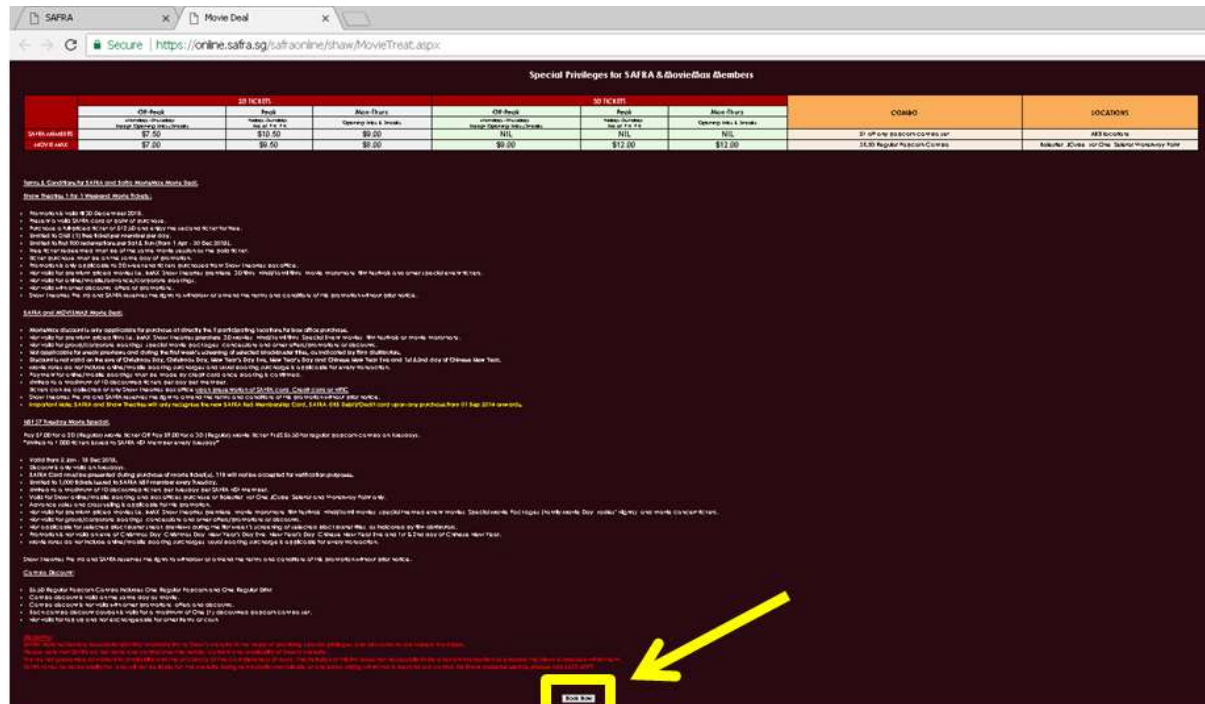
SAFRA | Movie Deal

Secure | https://online.safra.sg/safraonline/shaw/MovieTreat.aspx

Special Privileges for SAFRA & MovieMax Members

| | 10 TICKETS | | | 50 TICKETS | | | COMBO | LOCATIONS |
|---|---|---|---|---|---|---|---|---|
| | Off-Peak | Peak | Mon-Thurs | Off-Peak | Peak | Mon-Thurs | | |
| SAFRA MEMBERS | $7.50 | $10.50 | $9.00 | NIL | NIL | NIL | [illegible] | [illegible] |
| MOVIE MAX | $7.00 | $9.50 | $8.00 | $9.00 | $12.00 | $12.00 | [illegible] | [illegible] |

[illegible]

SAFRA and MOVIEMAX Movie Deal:

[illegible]

Important Note: SAFRA and Shaw Theatres will only recognise the new SAFRA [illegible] Membership Card, SAFRA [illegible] card upon any purchase from 01 Sep 2014 onwards.

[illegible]

Combo Discount:

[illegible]

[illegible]

Book Now